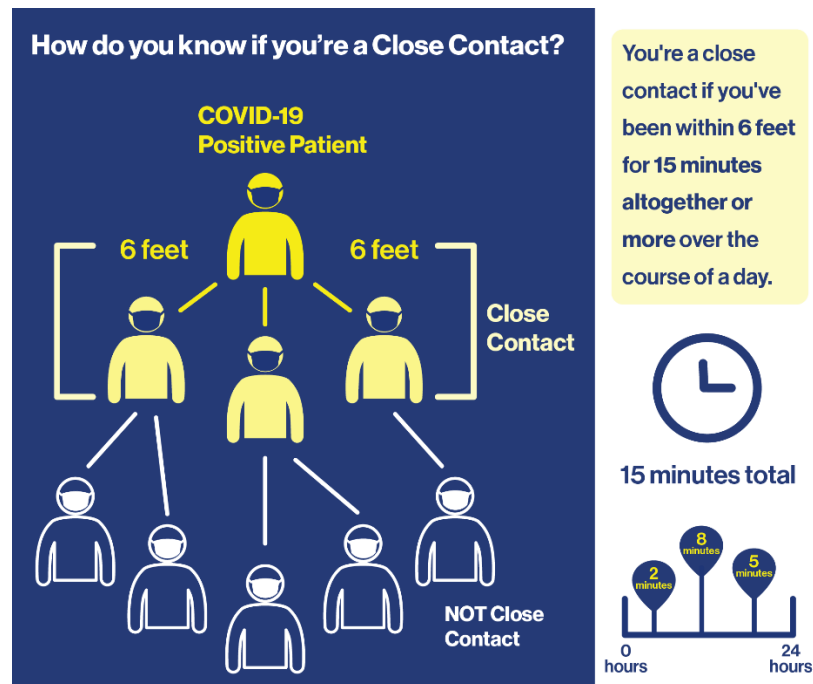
How do you know if you're a Close Contact?

COVID-19 Positive Patient

6 feet

6 feet

Close Contact

NOT Close Contact

You're a close contact if you've been within 6 feet for 15 minutes altogether or more over the course of a day.

15 minutes total

2 minutes

8 minutes

5 minutes

0 hours

24 hours